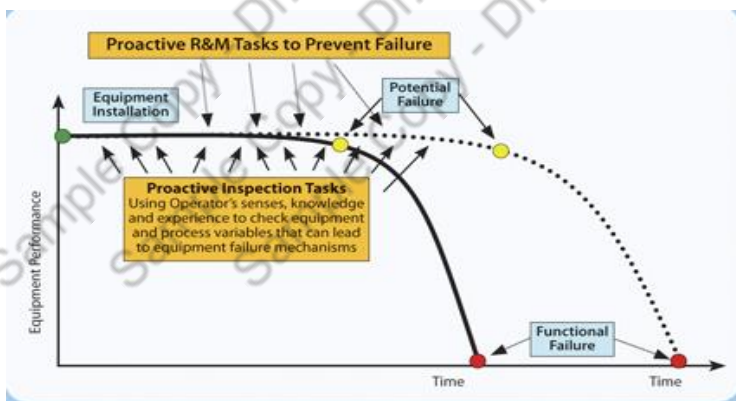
Proactive R&M Tasks to Prevent Failure

Equipment Installation

Potential Failure

Proactive Inspection Tasks
Using Operator's senses, knowledge and experience to check equipment and process variables that can lead to equipment failure mechanisms

Equipment Performance

Functional Failure

Time

Time

Sample Copy - Do Not Distribute